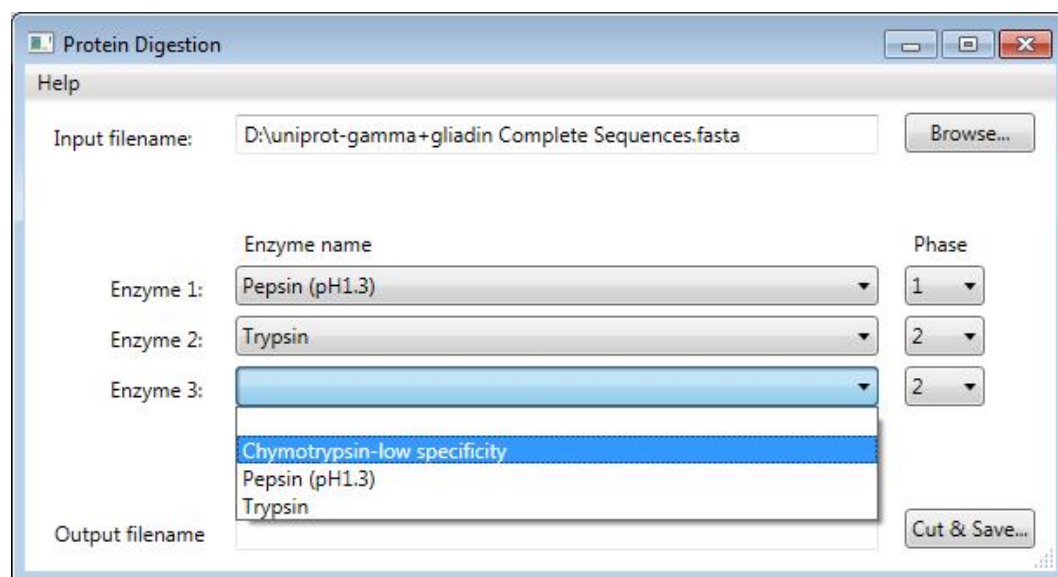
Protein Digestion

Help

Input filename: D:\uniprot-gamma+gliadin Complete Sequences.fasta Browse...

Enzyme name Phase

Enzyme 1: Pepsin (pH1.3) 1

Enzyme 2: Trypsin 2

Enzyme 3: 2

Chymotrypsin-low specificity
Pepsin (pH1.3)
Trypsin

Output filename Cut & Save...